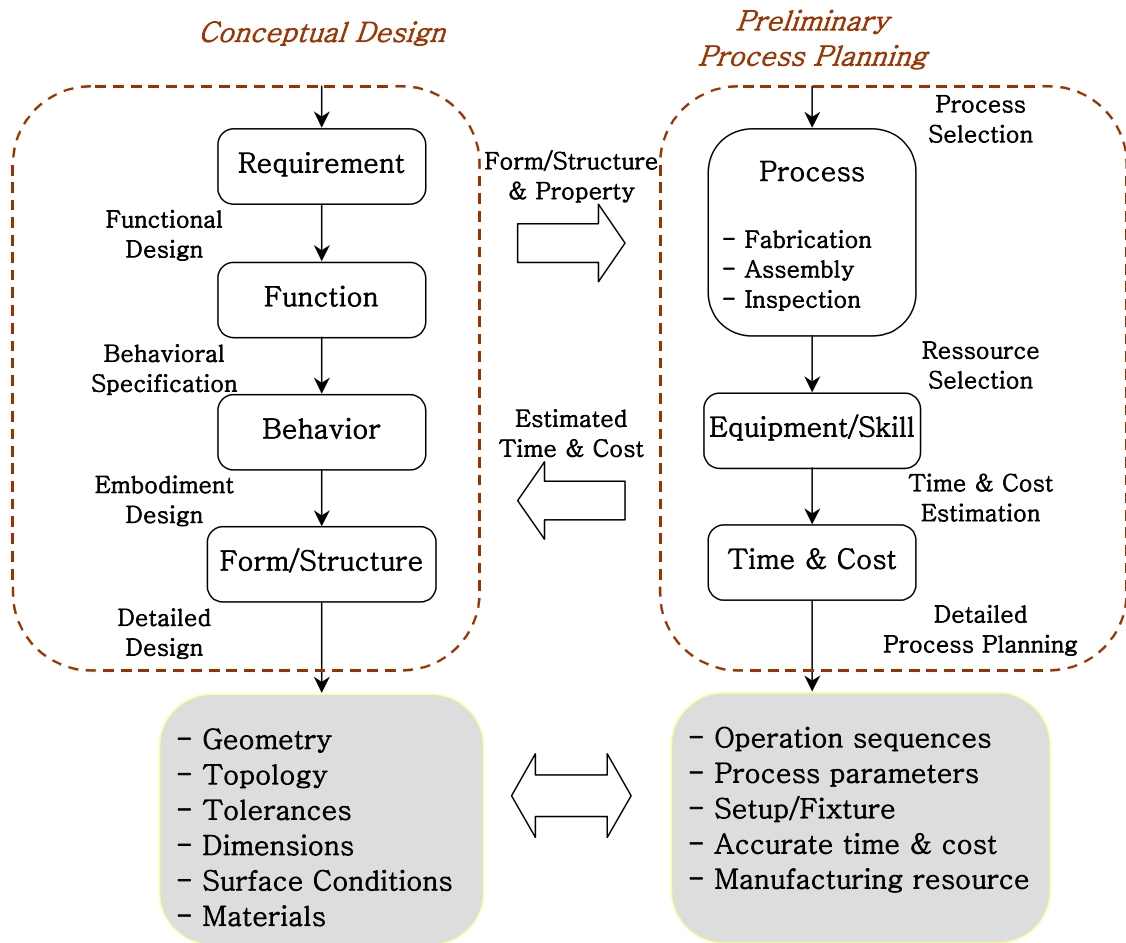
Conceptual Design

Requirement

Functional Design

Function

Behavioral Specification

Behavior

Embodiment Design

Form/Structure

Detailed Design

Form/Structure & Property

Estimated Time & Cost

Preliminary Process Planning

Process Selection

Process

- Fabrication
- Assembly
- Inspection

Ressource Selection

Equipment/Skill

Time & Cost Estimation

Time & Cost

Detailed Process Planning

- Geometry
- Topology
- Tolerances
- Dimensions
- Surface Conditions
- Materials

- Operation sequences
- Process parameters
- Setup/Fixture
- Accurate time & cost
- Manufacturing resource